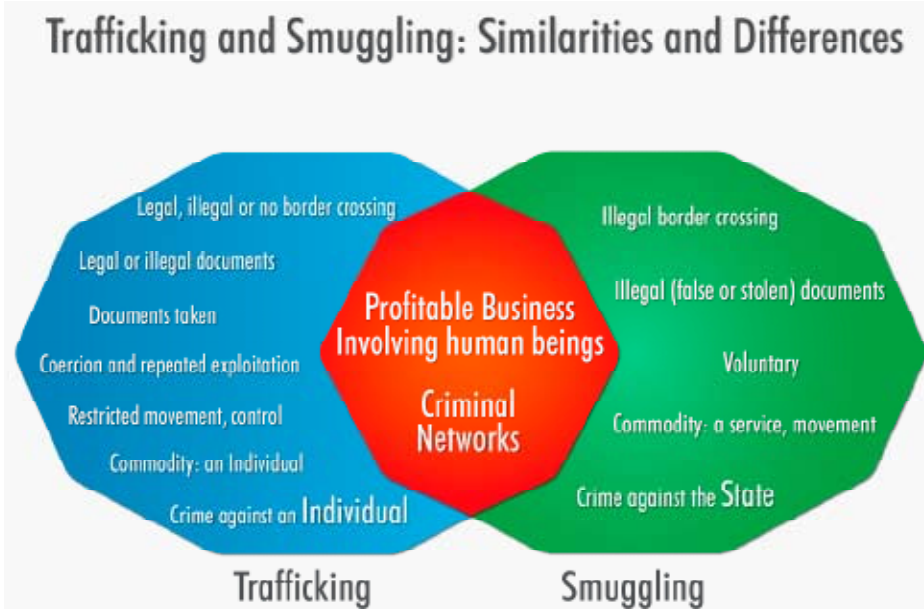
Trafficking and Smuggling: Similarities and Differences

Legal, illegal or no border crossing

Legal or illegal documents

Documents taken

Coercion and repeated exploitation

Restricted movement, control

Commodity: an Individual

Crime against an Individual

Profitable Business Involving human beings

Criminal Networks

Illegal border crossing

Illegal (false or stolen) documents

Voluntary

Commodity: a service, movement

Crime against the State

Trafficking

Smuggling